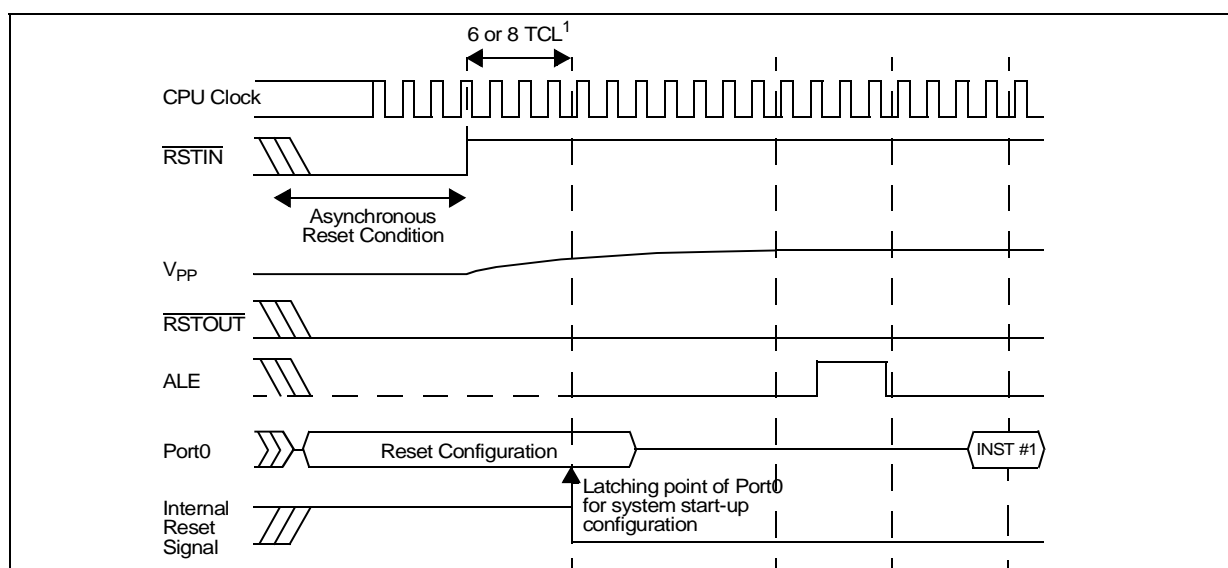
6 or 8 TCL$^1$

CPU Clock

$\overline{RSTIN}$

Asynchronous Reset Condition

$V_{PP}$

$\overline{RSTOUT}$

ALE

Port0

Reset Configuration

INST #1

Internal Reset Signal

Latching point of Port0 for system start-up configuration